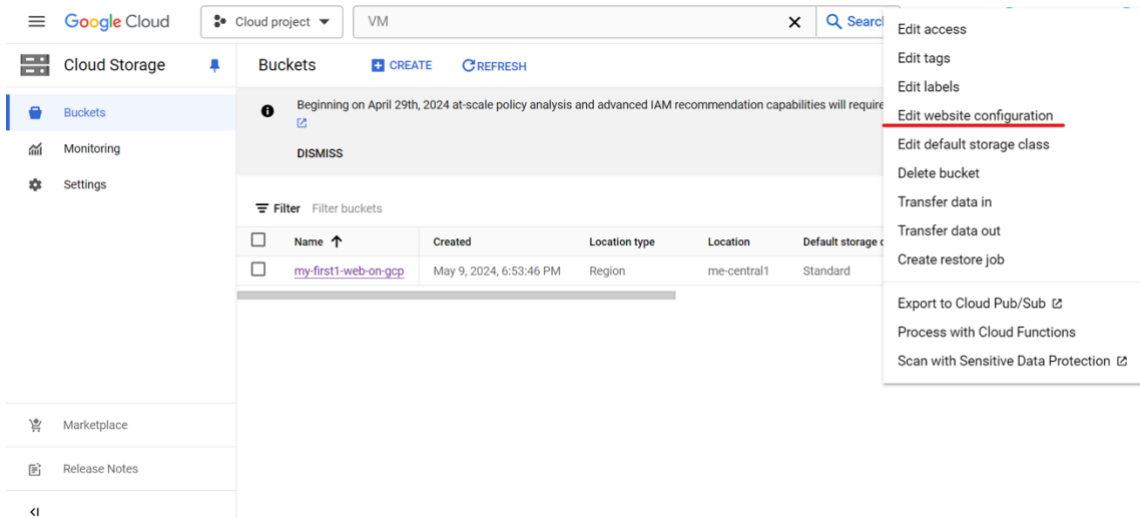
Google Cloud Cloud project VM Search

Cloud Storage

Buckets

Monitoring

Settings

Marketplace

Release Notes

Buckets CREATE REFRESH

Beginning on April 29th, 2024 at-scale policy analysis and advanced IAM recommendation capabilities will require

DISMISS

Filter Filter buckets

| Name ↑ | Created | Location type | Location | Default storage c |
|---|---|---|---|---|
| my-first1-web-on-gcp | May 9, 2024, 6:53:46 PM | Region | me-central1 | Standard |

Edit access
Edit tags
Edit labels
Edit website configuration
Edit default storage class
Delete bucket
Transfer data in
Transfer data out
Create restore job
Export to Cloud Pub/Sub
Process with Cloud Functions
Scan with Sensitive Data Protection